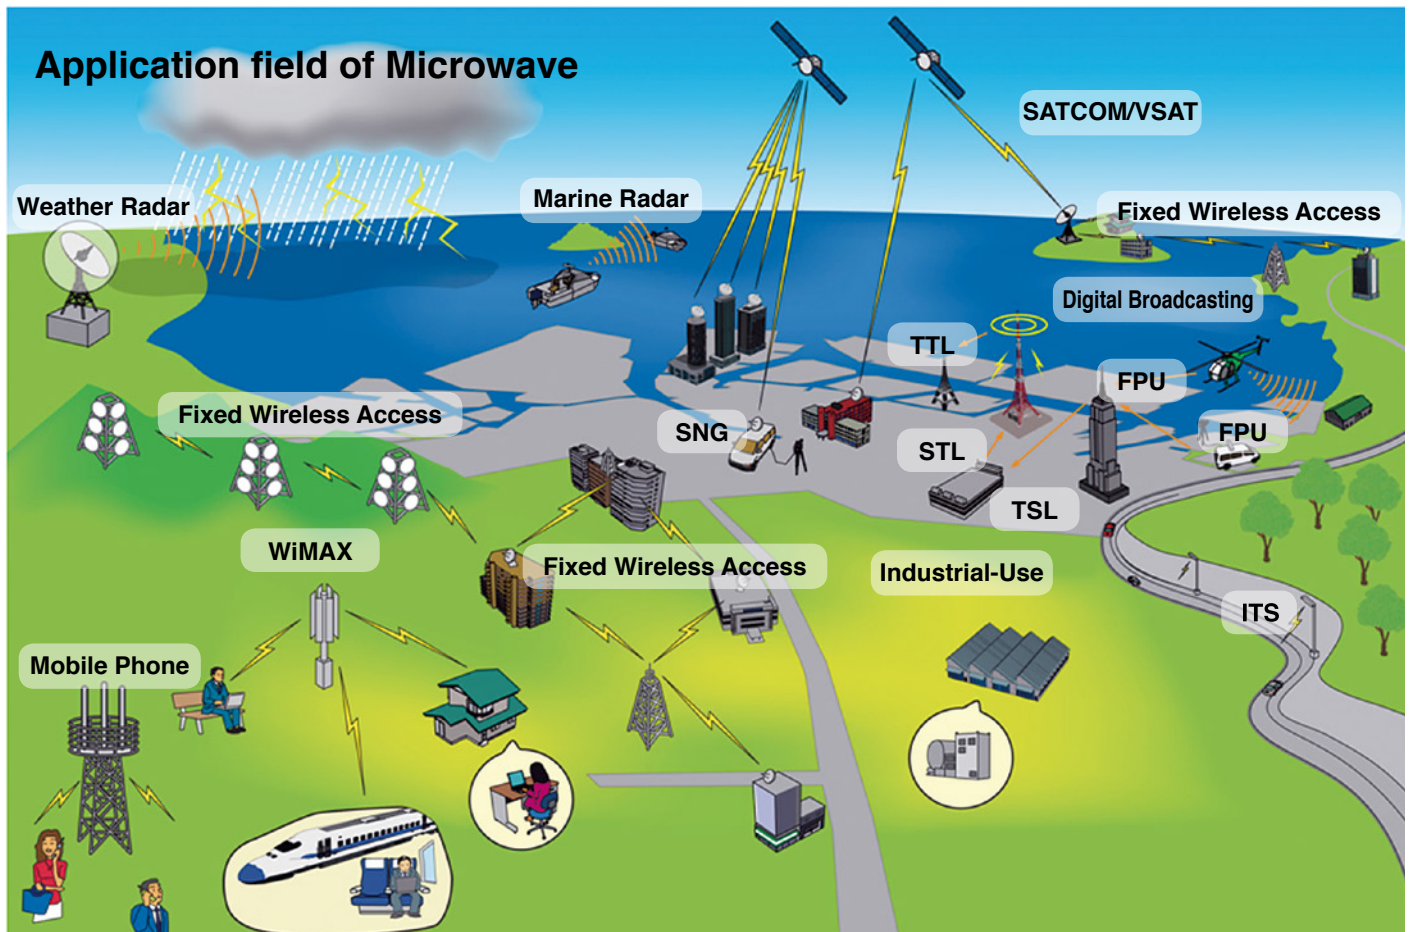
Application field of Microwave

SATCOM/VSAT

Weather Radar

Marine Radar

Fixed Wireless Access

Digital Broadcasting

TTL

FPU

Fixed Wireless Access

SNG

STL

FPU

TSL

WiMAX

Fixed Wireless Access

Industrial-Use

ITS

Mobile Phone